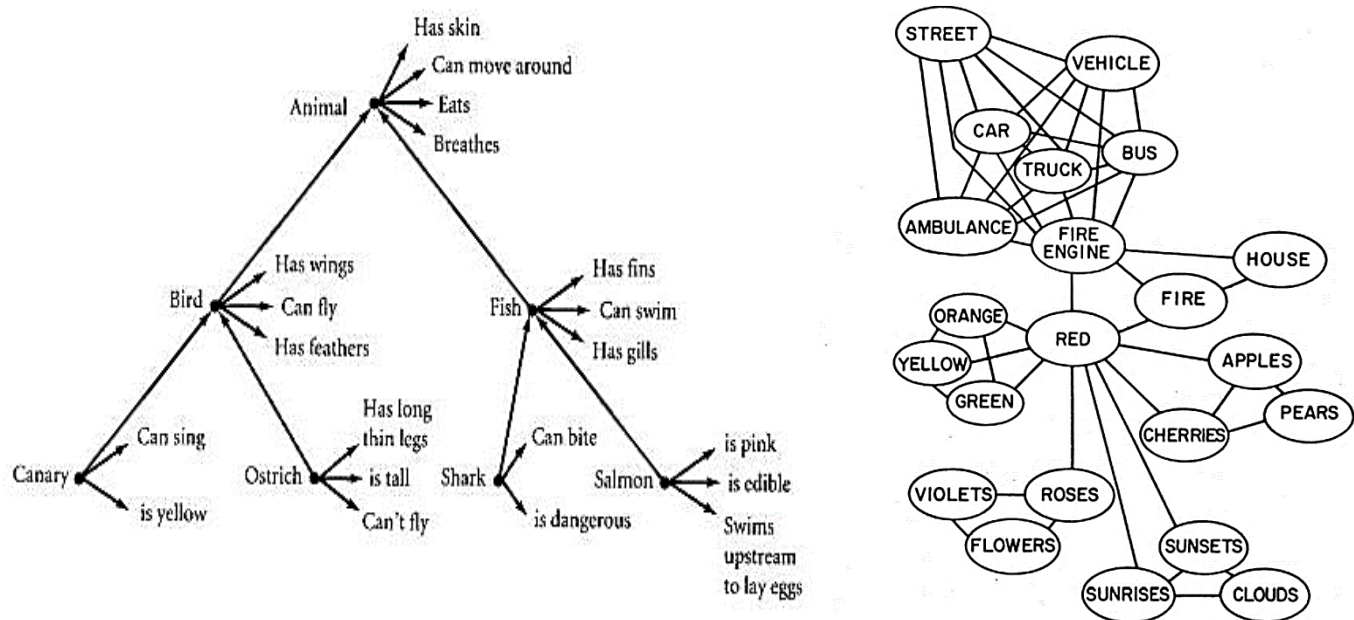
Has skin
Can move around
Animal
Eats
Breathes

Bird
Has wings
Can fly
Has feathers

Fish
Has fins
Can swim
Has gills

Canary
Can sing
is yellow

Ostrich
Has long thin legs
is tall
Can't fly

Shark
Can bite
is dangerous

Salmon
is pink
is edible
Swims upstream to lay eggs

STREET
VEHICLE
CAR
BUS
TRUCK
AMBULANCE
FIRE ENGINE
HOUSE
FIRE
ORANGE
RED
YELLOW
APPLES
GREEN
PEARS
CHERRIES
VIOLETS
ROSES
FLOWERS
SUNSETS
SUNRISES
CLOUDS